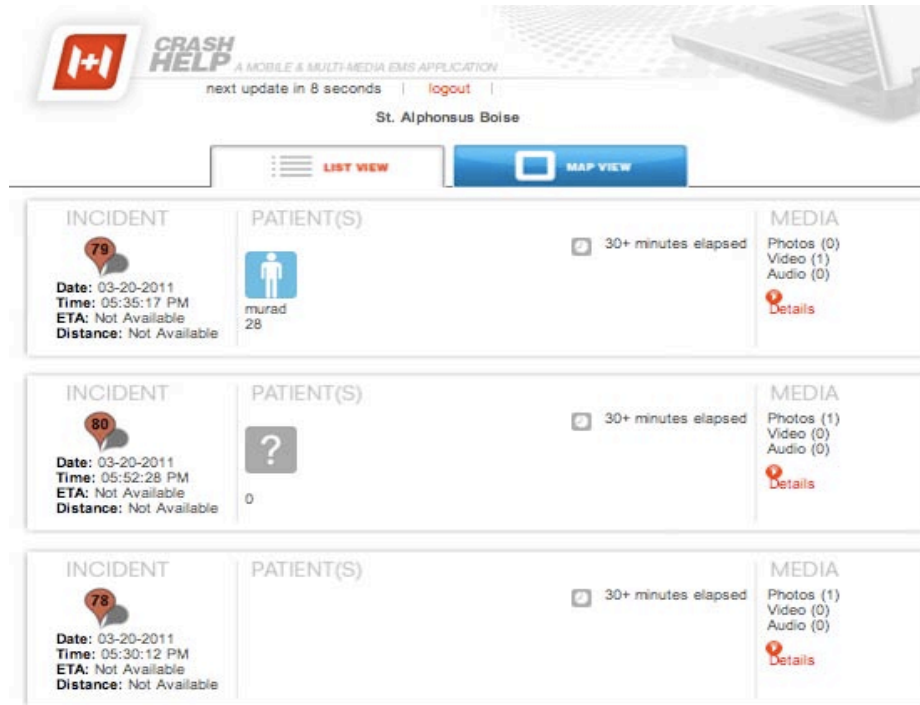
CRASH HELP A MOBILE & MULTI-MEDIA EMS APPLICATION

next update in 8 seconds | logout |

St. Alphonsus Boise

LIST VIEW

MAP VIEW

INCIDENT

79

Date: 03-20-2011
Time: 05:35:17 PM
ETA: Not Available
Distance: Not Available

PATIENT(S)

murad
28

30+ minutes elapsed

MEDIA

Photos (0)
Video (1)
Audio (0)

Details

INCIDENT

80

Date: 03-20-2011
Time: 05:52:28 PM
ETA: Not Available
Distance: Not Available

PATIENT(S)

?

0

30+ minutes elapsed

MEDIA

Photos (1)
Video (0)
Audio (0)

Details

INCIDENT

78

Date: 03-20-2011
Time: 05:30:12 PM
ETA: Not Available
Distance: Not Available

PATIENT(S)

30+ minutes elapsed

MEDIA

Photos (1)
Video (0)
Audio (0)

Details